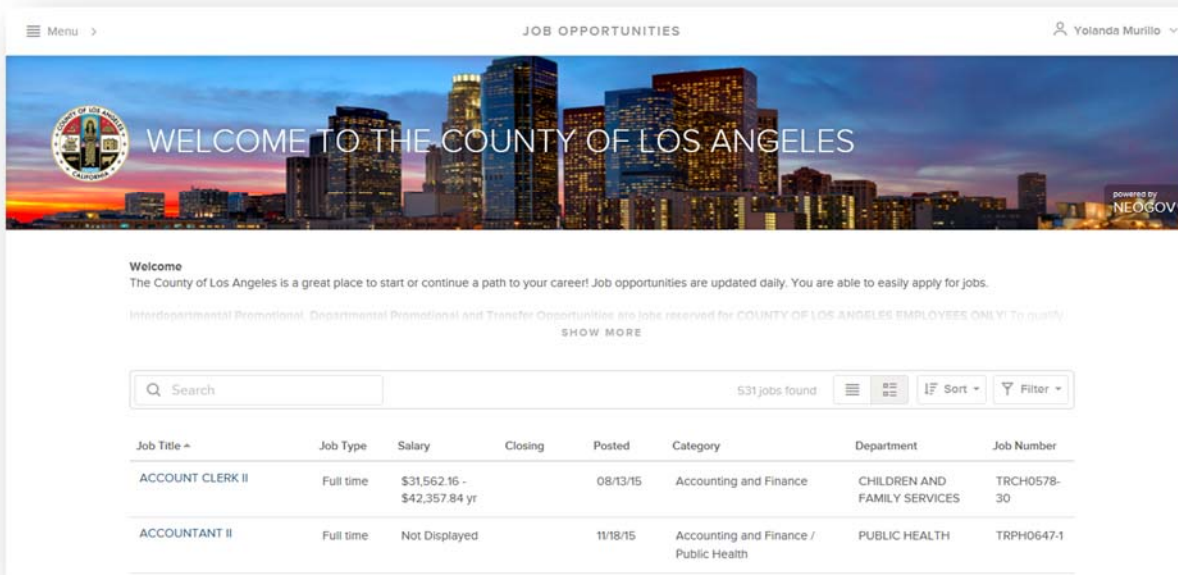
Menu >

JOB OPPORTUNITIES

Yolanda Murillo

COUNTY OF LOS ANGELES CALIFORNIA

WELCOME TO THE COUNTY OF LOS ANGELES

powered by NEOGOV

Welcome
The County of Los Angeles is a great place to start or continue a path to your career! Job opportunities are updated daily. You are able to easily apply for jobs.

Interdepartmental Promotional, Departmental Promotional and Transfer Opportunities are jobs reserved for COUNTY OF LOS ANGELES EMPLOYEES ONLY! To qualify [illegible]

SHOW MORE

Search

531 jobs found

Sort

Filter

| Job Title | Job Type | Salary | Closing | Posted | Category | Department | Job Number |
|---|---|---|---|---|---|---|---|
| ACCOUNT CLERK II | Full time | \$31,562.16 - \$42,357.84 yr | | 08/13/15 | Accounting and Finance | CHILDREN AND FAMILY SERVICES | TRCH0578-30 |
| ACCOUNTANT II | Full time | Not Displayed | | 11/18/15 | Accounting and Finance / Public Health | PUBLIC HEALTH | TRPH0647-1 |